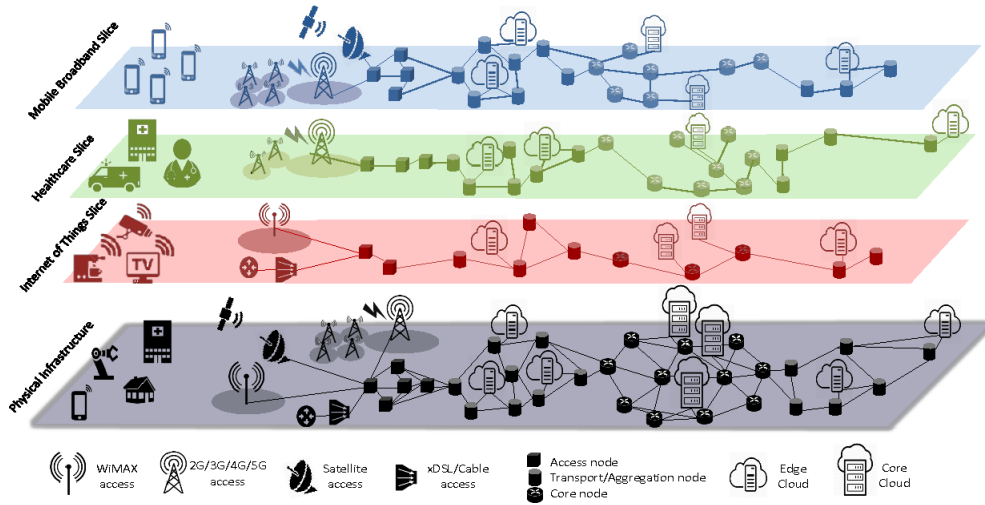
Mobile Broadband Slice

Healthcare Slice

Internet of Things Slice

TV

Physical Infrastructure

WiMAX access

2G/3G/4G/5G access

Satellite access

xDSL/Cable access

Access node
Transport/Aggregation node
Core node

Edge Cloud

Core Cloud